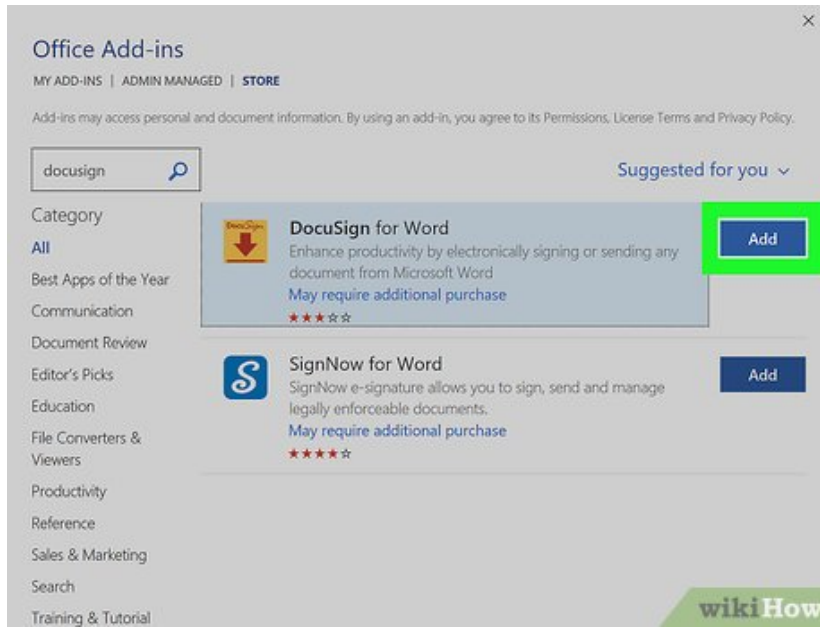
×

Office Add-ins

MY ADD-INS | ADMIN MANAGED | STORE

Add-ins may access personal and document information. By using an add-in, you agree to its Permissions, License Terms and Privacy Policy.

docusign

Suggested for you ⌄

Category

All

Best Apps of the Year

Communication

Document Review

Editor's Picks

Education

File Converters & Viewers

Productivity

Reference

Sales & Marketing

Search

Training & Tutorial

DocuSign

DocuSign for Word

Enhance productivity by electronically signing or sending any document from Microsoft Word

May require additional purchase

★★★☆☆

Add

SignNow for Word

SignNow e-signature allows you to sign, send and manage legally enforceable documents.

May require additional purchase

★★★★☆

Add

wikiHow